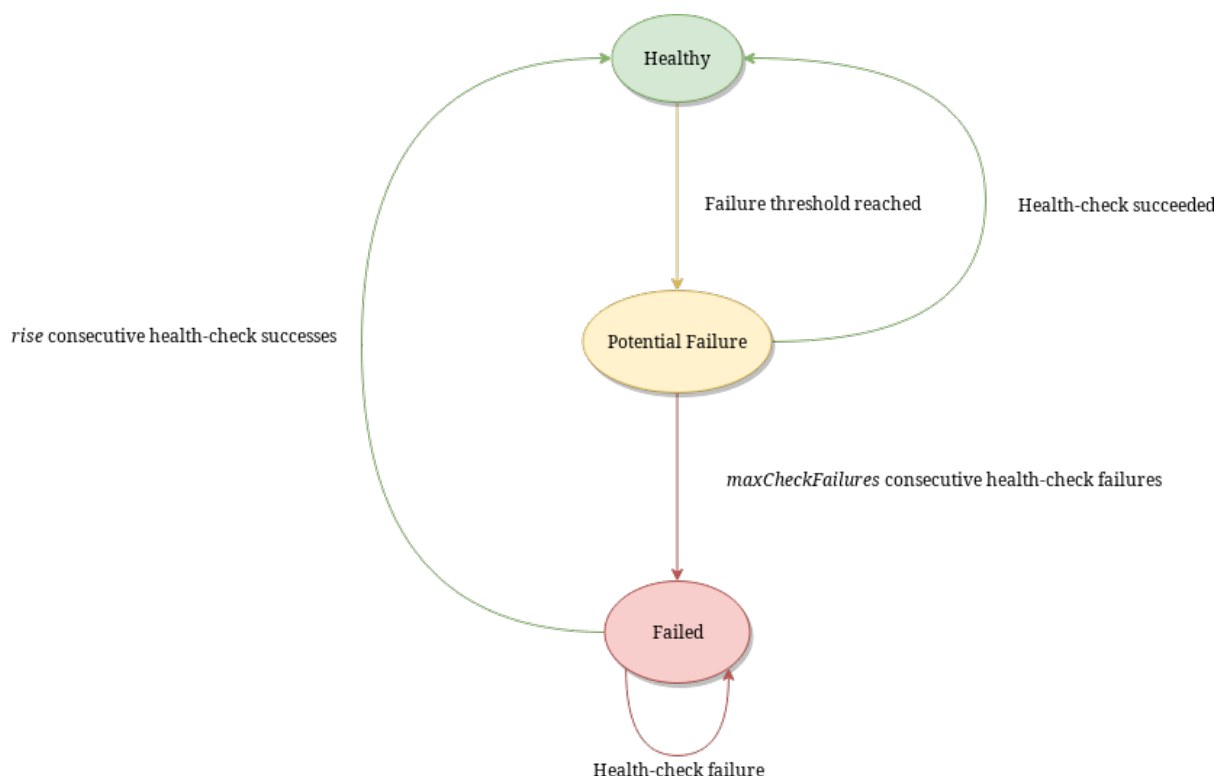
Healthy

Failure threshold reached

Health-check succeeded

*rise* consecutive health-check successes

Potential Failure

*maxCheckFailures* consecutive health-check failures

Failed

Health-check failure